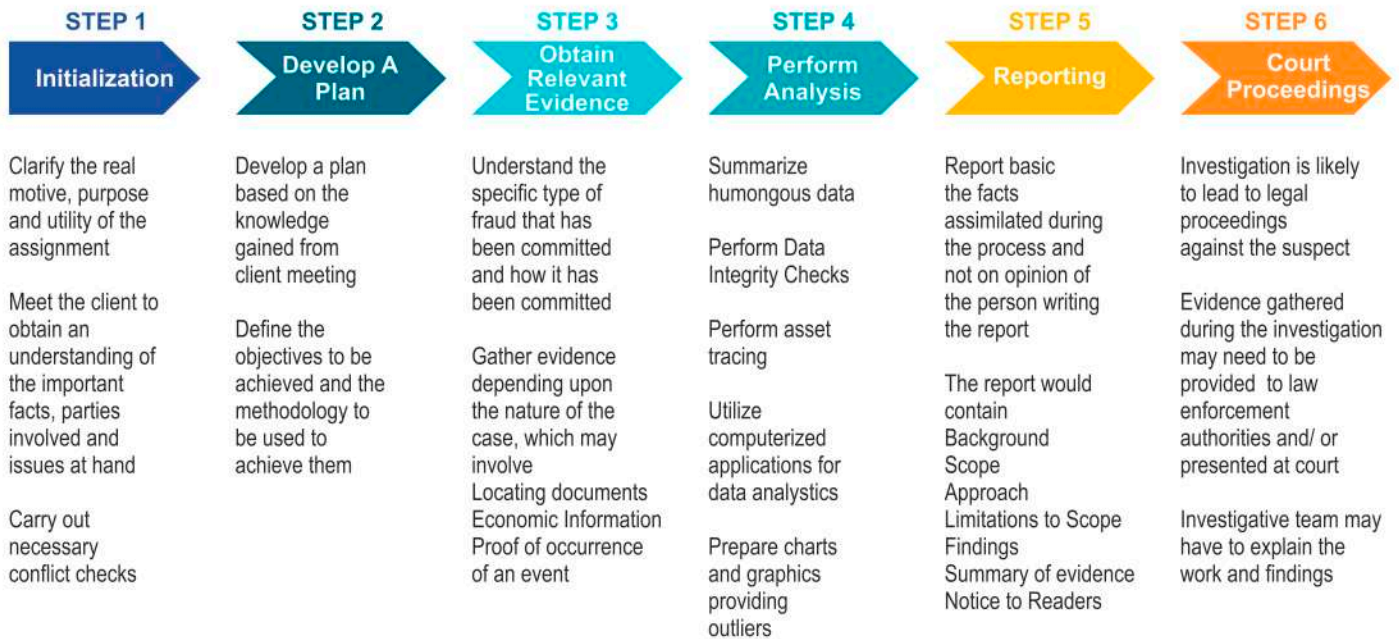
STEP 1

Initialization

Clarify the real motive, purpose and utility of the assignment

Meet the client to obtain an understanding of the important facts, parties involved and issues at hand

Carry out necessary conflict checks

STEP 2

Develop A Plan

Develop a plan based on the knowledge gained from client meeting

Define the objectives to be achieved and the methodology to be used to achieve them

STEP 3

Obtain Relevant Evidence

Understand the specific type of fraud that has been committed and how it has been committed

Gather evidence depending upon the nature of the case, which may involve
Locating documents
Economic Information
Proof of occurrence of an event

STEP 4

Perform Analysis

Summarize humongous data

Perform Data Integrity Checks

Perform asset tracing

Utilize computerized applications for data analytics

Prepare charts and graphics providing outliers

STEP 5

Reporting

Report basic the facts assimilated during the process and not on opinion of the person writing the report

The report would contain
Background
Scope
Approach
Limitations to Scope
Findings
Summary of evidence
Notice to Readers

STEP 6

Court Proceedings

Investigation is likely to lead to legal proceedings against the suspect

Evidence gathered during the investigation may need to be provided to law enforcement authorities and/ or presented at court

Investigative team may have to explain the work and findings